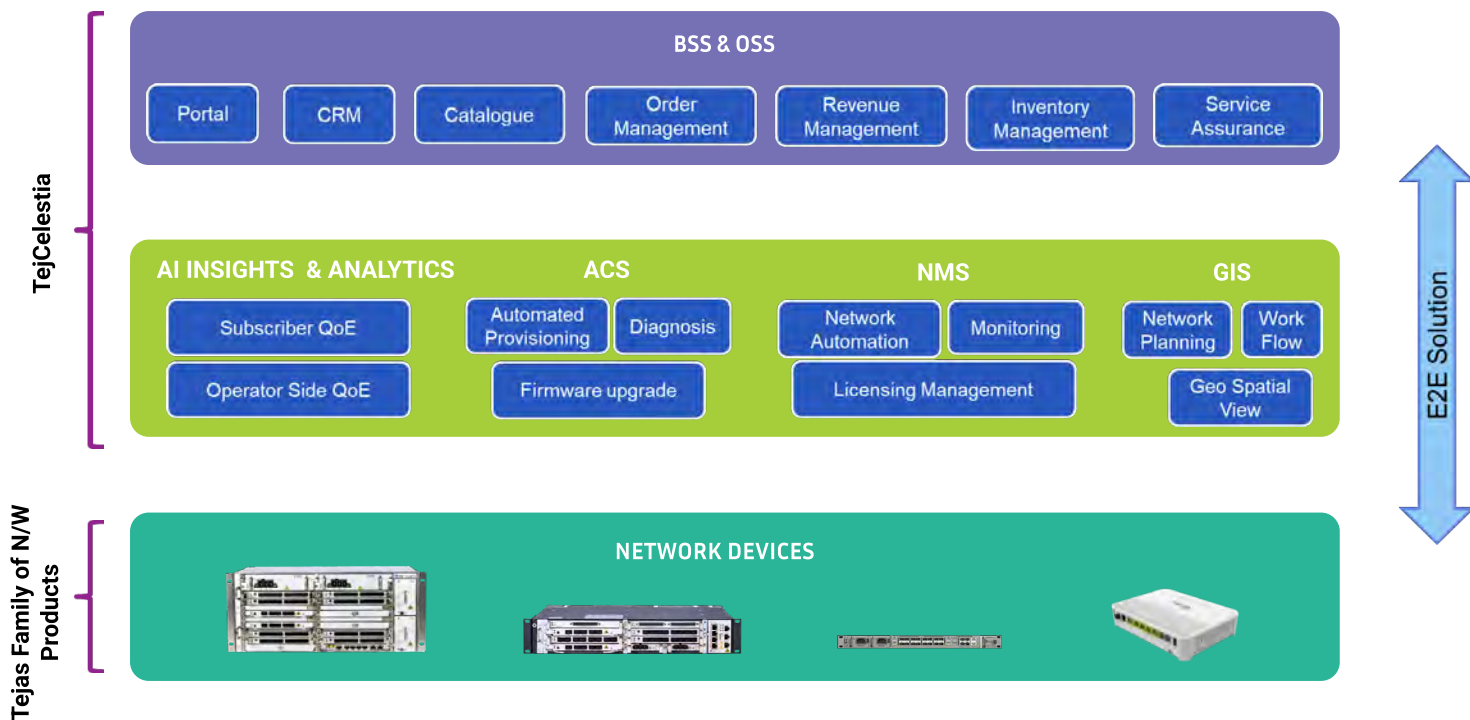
TejCelestia

BSS & OSS

Portal

CRM

Catalogue

Order Management

Revenue Management

Inventory Management

Service Assurance

AI INSIGHTS & ANALYTICS

Subscriber QoE

Operator Side QoE

ACS

Automated Provisioning

Diagnosis

Firmware upgrade

NMS

Network Automation

Monitoring

Licensing Management

GIS

Network Planning

Work Flow

Geo Spatial View

E2E Solution

Tejas Family of N/W Products

NETWORK DEVICES